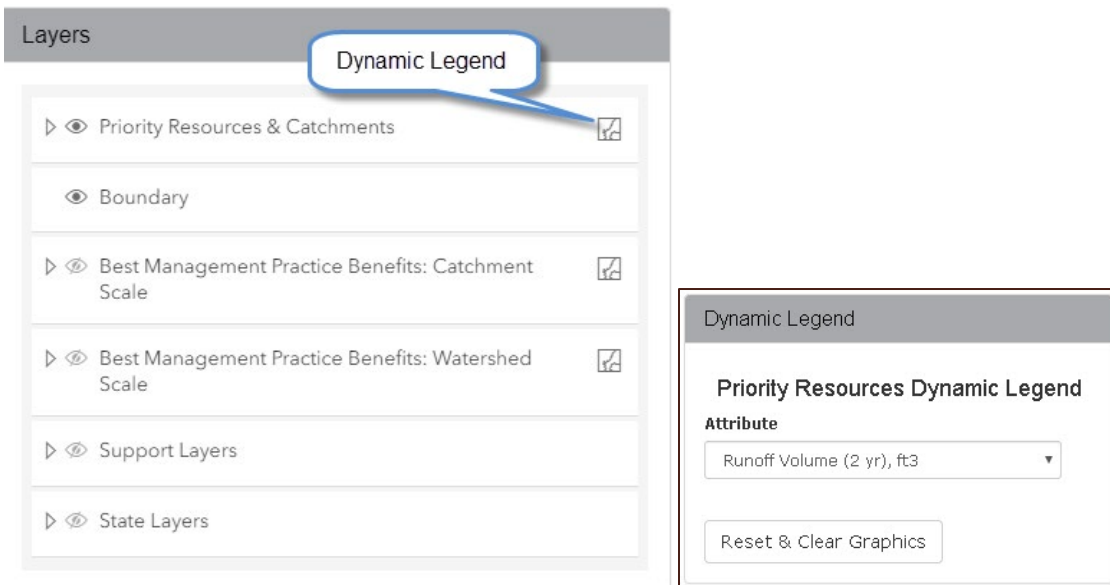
Layers

Dynamic Legend

Priority Resources & Catchments

Boundary

Best Management Practice Benefits: Catchment Scale

Best Management Practice Benefits: Watershed Scale

Support Layers

State Layers

Dynamic Legend

Priority Resources Dynamic Legend

Attribute

Runoff Volume (2 yr), ft3

Reset & Clear Graphics